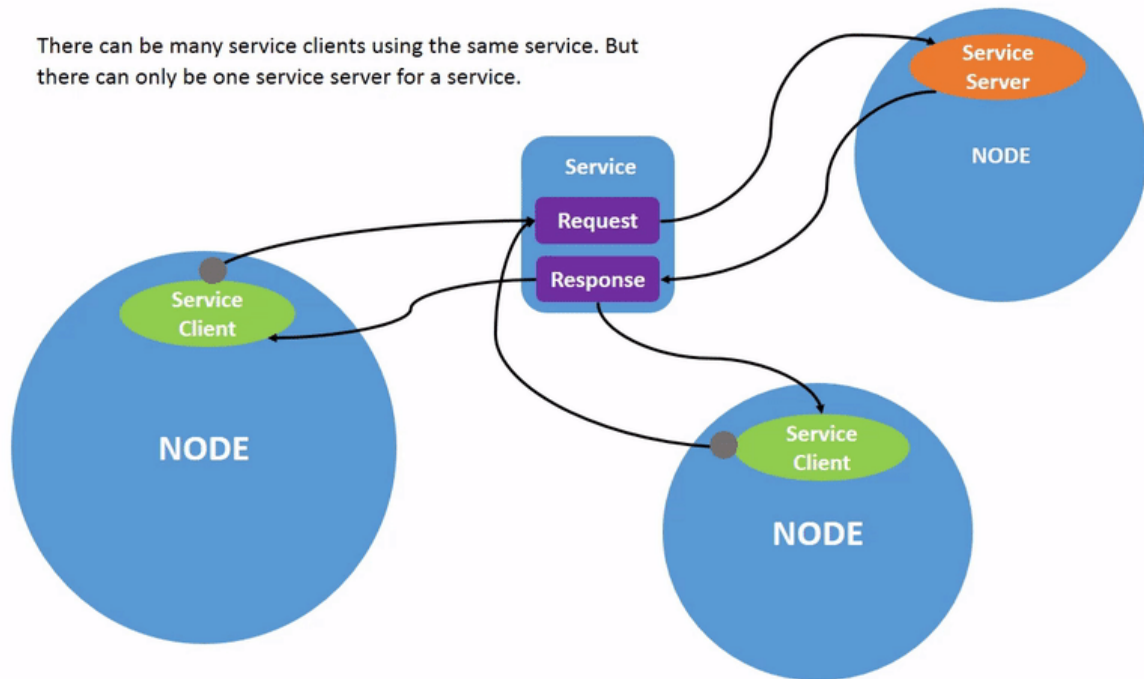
There can be many service clients using the same service. But there can only be one service server for a service.

Service
Server
NODE

Service
Request
Response

Service
Client
NODE

Service
Client
NODE